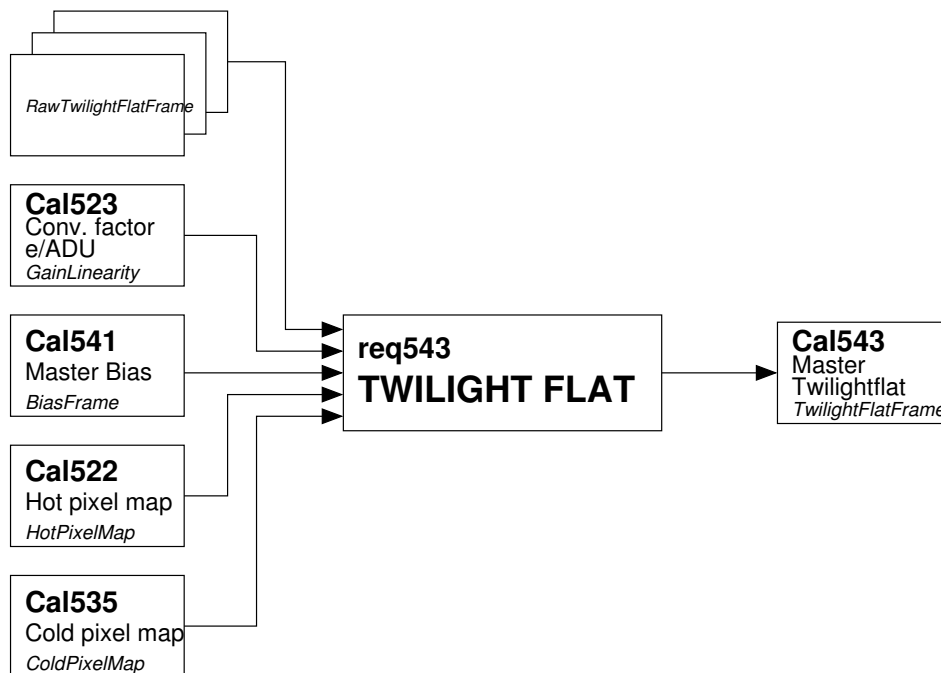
RawTwilightFlatFrame

Cal523
Conv. factor
e/ADU
GainLinearity

Cal541
Master Bias
BiasFrame

Cal522
Hot pixel map
HotPixelMap

Cal535
Cold pixel map
ColdPixelMap

req543
TWILIGHT FLAT

Cal543
Master
Twilightflat
TwilightFlatFrame